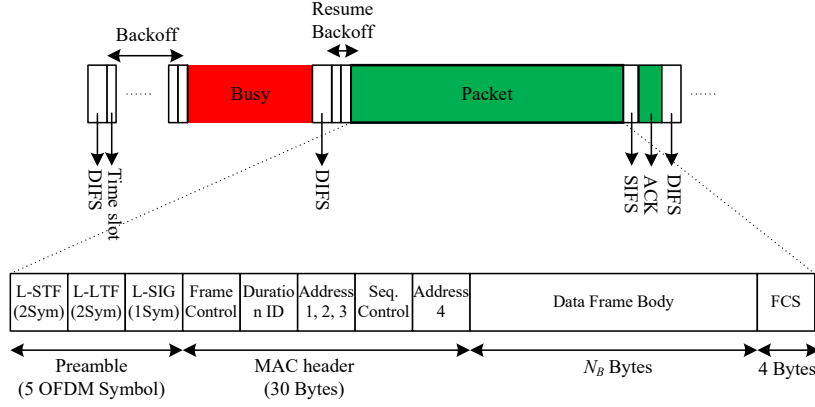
Backoff

Resume Backoff

Busy

Packet

DIFS

Time slot

DIFS

SIFS

ACK

DIFS

| L-STF (2Sym) | L-LTF (2Sym) | L-SIG (1Sym) | Frame Control | Duratio n ID | Address 1, 2, 3 | Seq. Control | Address 4 | Data Frame Body | FCS |
|---|---|---|---|---|---|---|---|---|---|

Preamble (5 OFDM Symbol)

MAC header (30 Bytes)

$N_B$ Bytes

4 Bytes